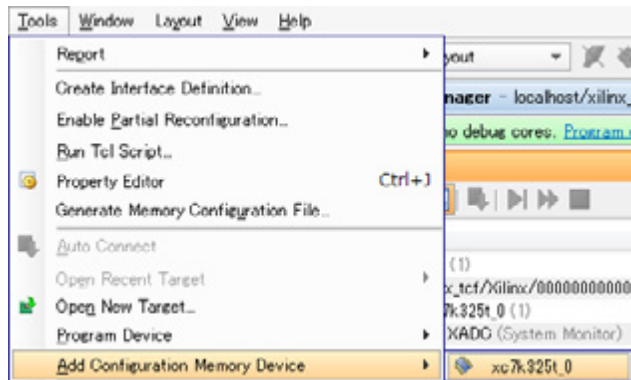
Tools Window Layout View Help

Report

Create Interface Definition...

Enable Partial Reconfiguration...

Run Tcl Script...

Property Editor Ctrl+J

Generate Memory Configuration File...

Auto Connect

Open Recent Target

Open New Target...

Program Device

Add Configuration Memory Device

yout

nager - localhost/xilinx_

o debug cores. Program

(1)

x_tcf/Xilinx/000000000000

7k325t_0 (1)

XADC (System Monitor)

xc7k325t_0